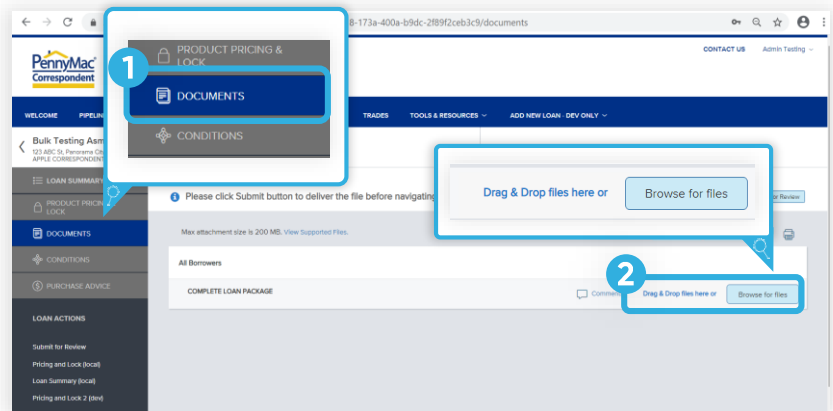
8-173a-400a-b9dc-2f89f2ceb3c9/documents

PennyMac Correspondent

CONTACT US Admin Testing

1

PRODUCT PRICING & LOCK

DOCUMENTS

CONDITIONS

WELCOME PIPELI

TRADES TOOLS & RESOURCES ADD NEW LOAN - DEV ONLY

Bulk Testing Asm
123 ABC St, Panorama Cit
APPLE CORRESPONDENT

LOAN SUMMARY

PRODUCT PRICING & LOCK

DOCUMENTS

CONDITIONS

PURCHASE ADVICE

LOAN ACTIONS

Submit for Review

Pricing and Lock (local)

Loan Summary (local)

Pricing and Lock 2 (dev)

Please click Submit button to deliver the file before navigating

Drag & Drop files here or Browse for files

r Review

Max attachment size is 200 MB. View Supported Files.

All Borrowers

COMPLETE LOAN PACKAGE

Comme

2

Drag & Drop files here or Browse for files